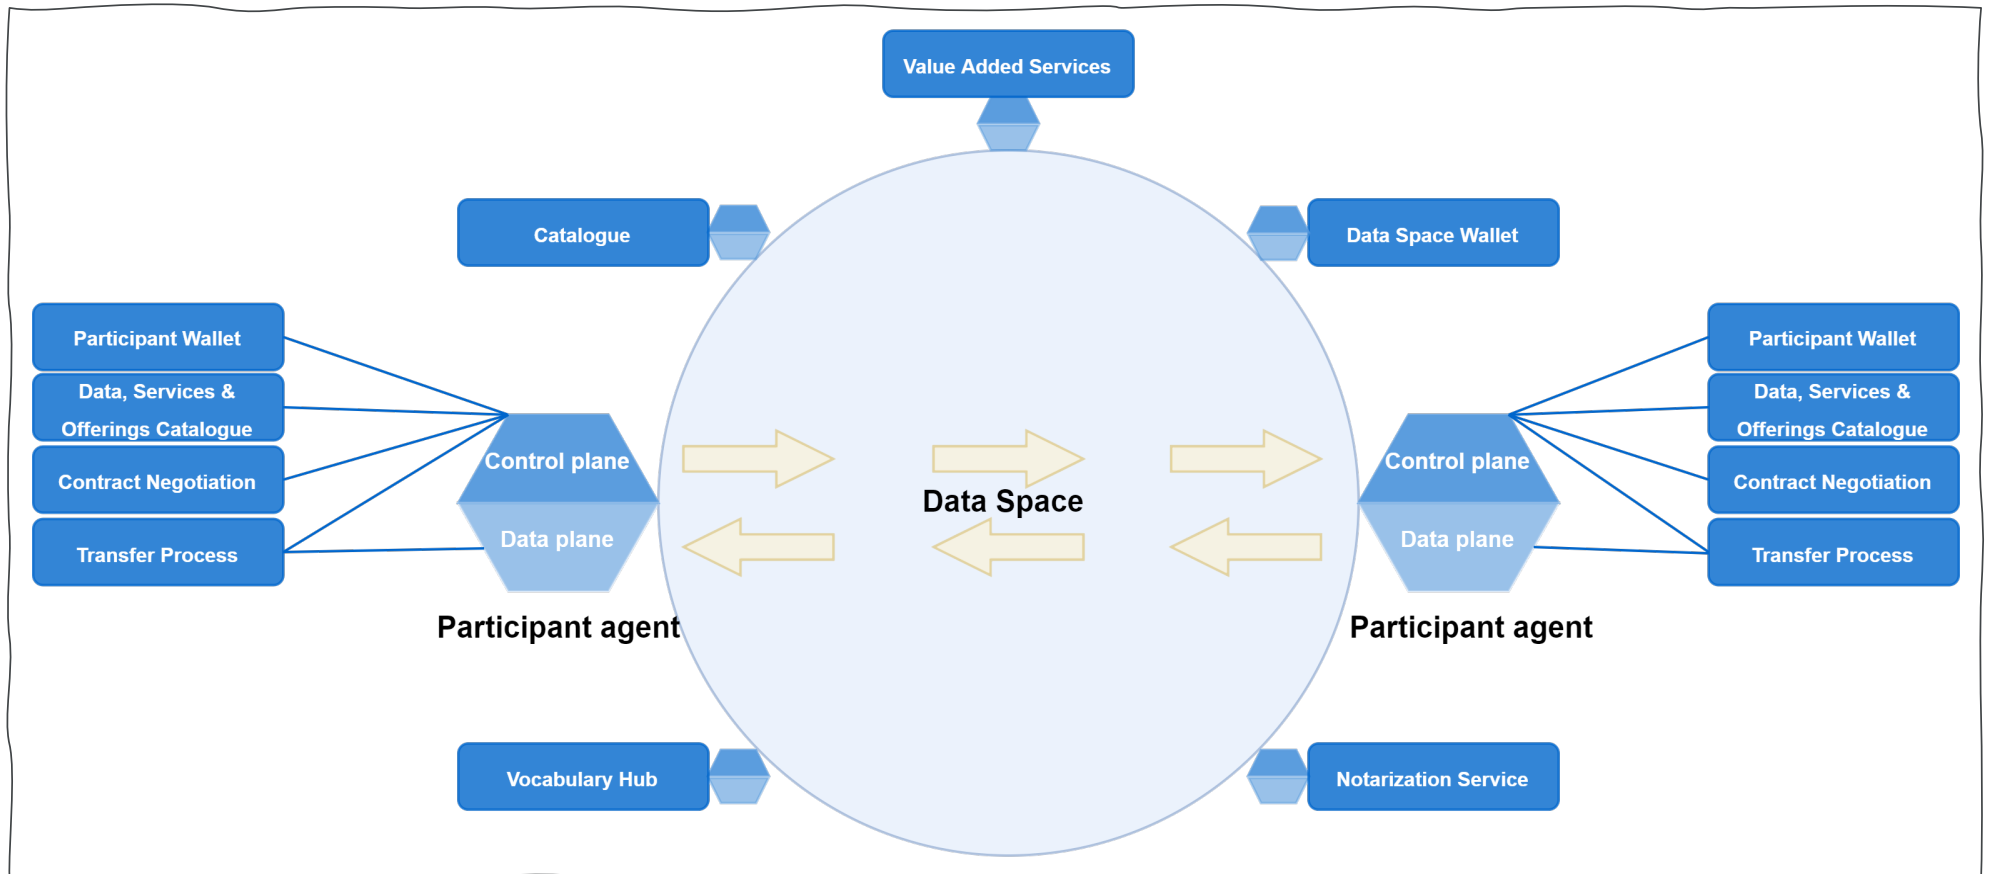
Value Added Services

Catalogue

Data Space Wallet

Participant Wallet

Data, Services & Offerings Catalogue

Contract Negotiation

Transfer Process

Control plane

Data plane

Participant agent

Data Space

Control plane

Data plane

Participant agent

Participant Wallet

Data, Services & Offerings Catalogue

Contract Negotiation

Transfer Process

Vocabulary Hub

Notarization Service